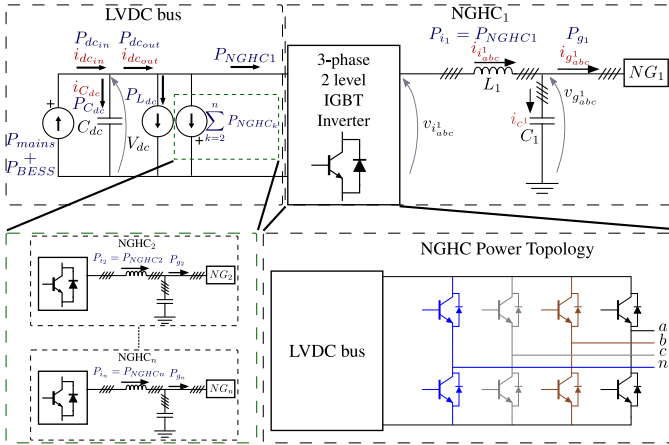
LVDC bus

NGHC$_1$

$P_{dc_{in}}$ $i_{dc_{in}}$

$P_{dc_{out}}$ $i_{dc_{out}}$

$P_{NGHC1}$

$P_{i_1} = P_{NGHC1}$

$i_{i^1_{abc}}$

$P_{g_1}$

$i_{g^1_{abc}}$

$NG_1$

$i_{C_{dc}}$

$P_{C_{dc}}$

$C_{dc}$

$P_{L_{dc}}$

$V_{dc}$

$\sum_{k=2}^{n} P_{NGHC_k}$

3-phase 2 level IGBT Inverter

$L_1$

$v_{i^1_{abc}}$

$v_{g^1_{abc}}$

$i_{C^1}$

$C_1$

$P_{mains}$ + $P_{BESS}$

NGHC$_2$

$P_{i_2} = P_{NGHC2}$ $P_{g_2}$

$NG_2$

NGHC$_n$

$P_{i_n} = P_{NGHCn}$ $P_{g_n}$

$NG_n$

NGHC Power Topology

LVDC bus

$a$
$b$
$c$
$n$